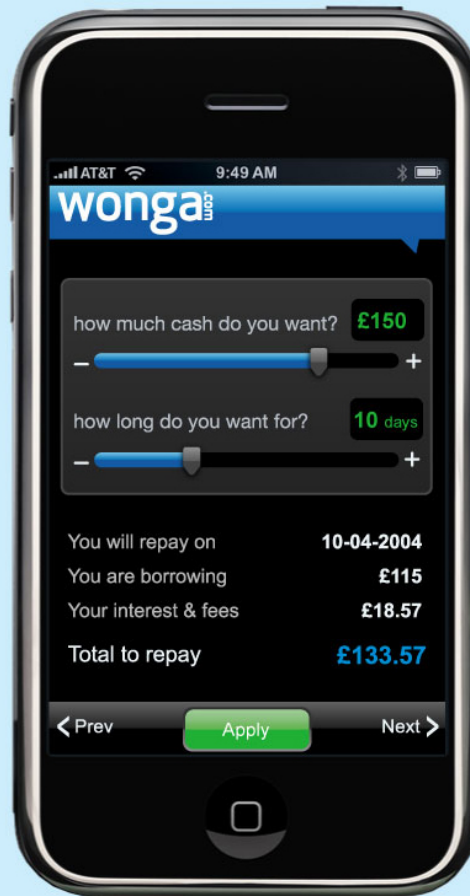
AT&T 9:49 AM

wonga.com

how much cash do you want? £150

–  +

how long do you want for? 10 days

–  +

You will repay on 10-04-2004

You are borrowing £115

Your interest & fees £18.57

Total to repay £133.57

< Prev Apply Next >